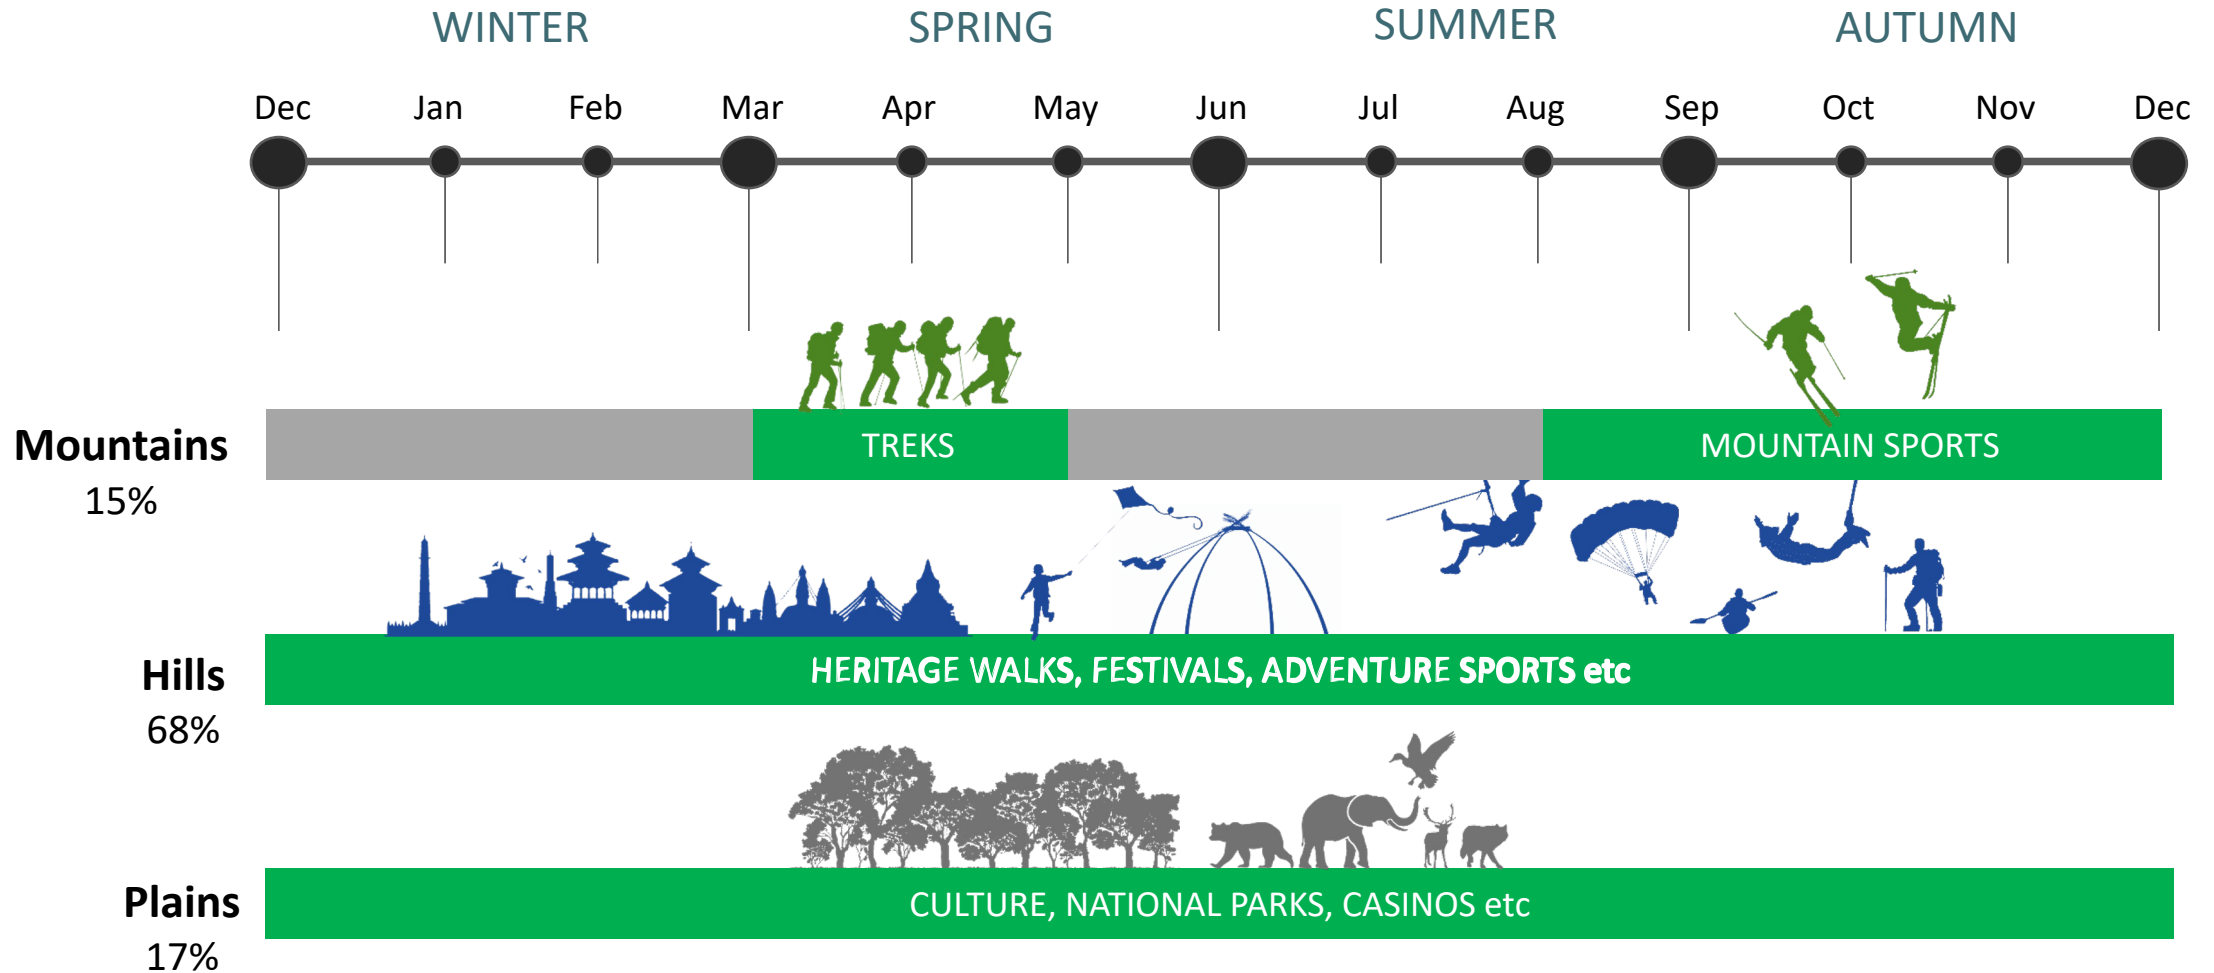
WINTER SPRING SUMMER AUTUMN

Dec Jan Feb Mar Apr May Jun Jul Aug Sep Oct Nov Dec

Mountains
15%

TREKS

MOUNTAIN SPORTS

Hills
68%

HERITAGE WALKS, FESTIVALS, ADVENTURE SPORTS etc

Plains
17%

CULTURE, NATIONAL PARKS, CASINOS etc